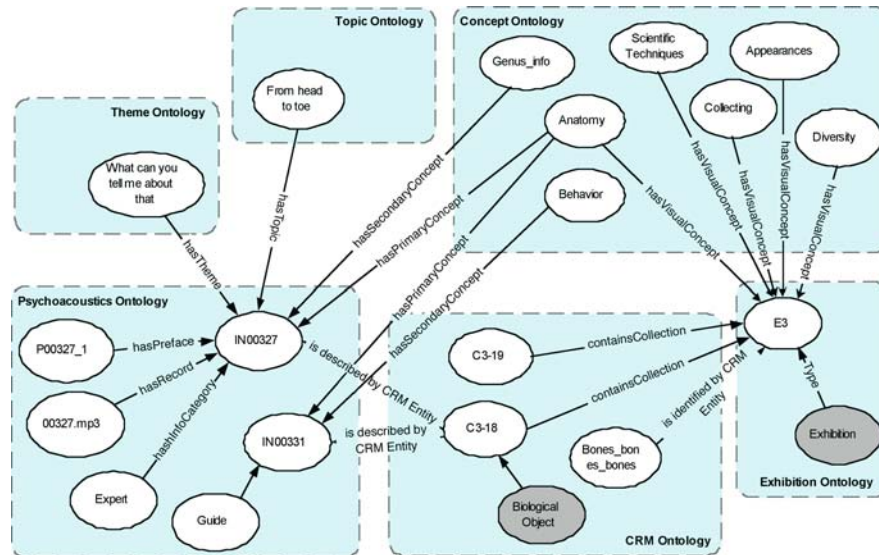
Topic Ontology

Concept Ontology

Theme Ontology

From head to toe

Genus_info

Scientific Techniques

Appearances

What can you tell me about that

Anatomy

Collecting

Diversity

Behavior

hasTopic

hasSecondaryConcept

hasPrimaryConcept

hasVisualConcept

hasVisualConcept

hasVisualConcept

hasVisualConcept

hasVisualConcept

hasTheme

hasPrimaryConcept

hasSecondaryConcept

Psychoacoustics Ontology

P00327_1

hasPreface

IN00327

is described by CRM Entity

E3

hasRecord

C3-19

containsCollection

00327.mp3

hasInfoCategory

containsCollection

Type

is described by CRM Entity

C3-18

is identified by CRM Entity

IN00331

Bones_bones_bones

Expert

Exhibition

Guide

Biological Object

CRM Ontology

Exhibition Ontology